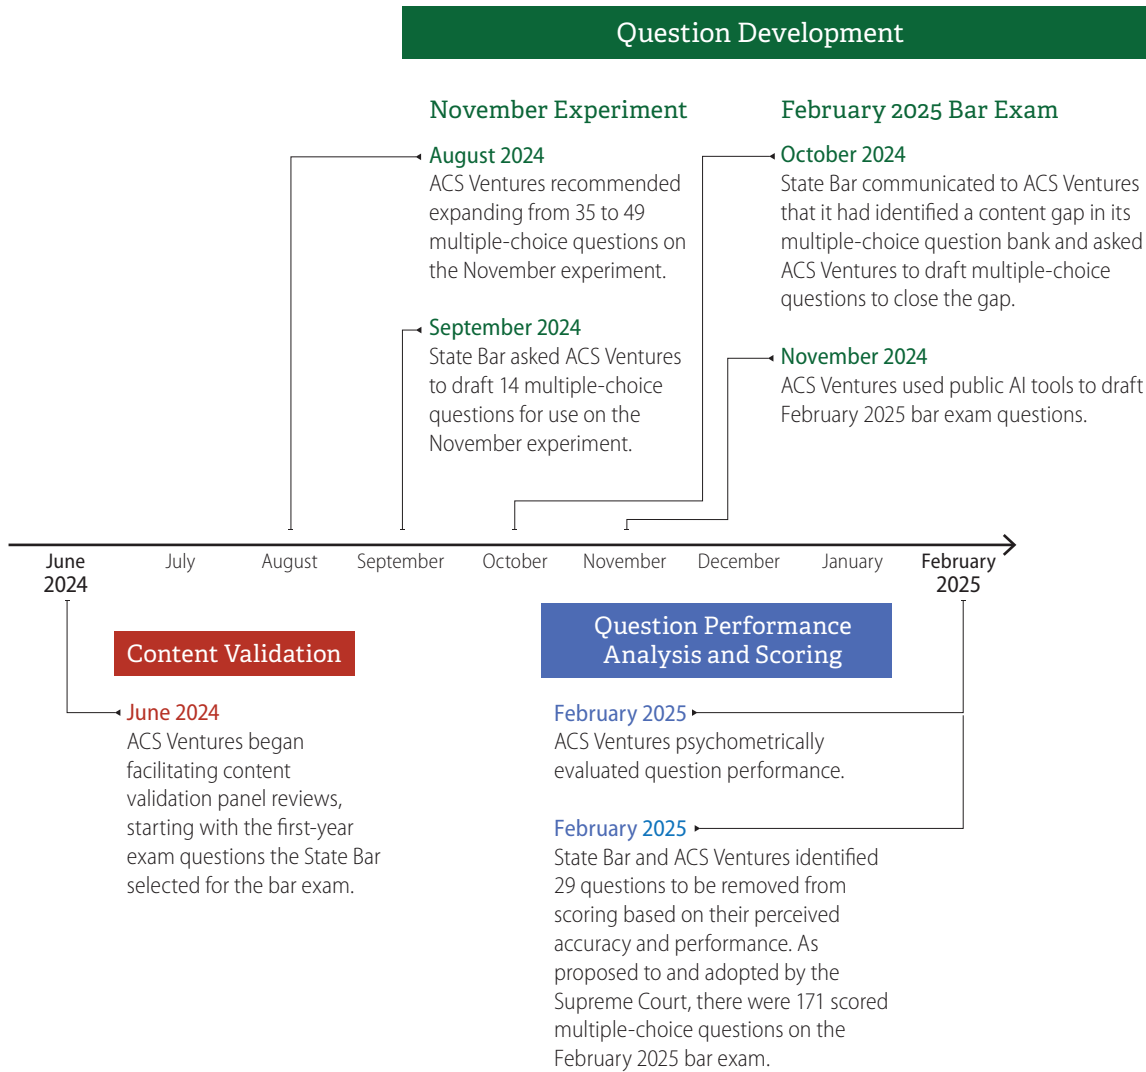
Question Development

November Experiment

August 2024
ACS Ventures recommended expanding from 35 to 49 multiple-choice questions on the November experiment.

September 2024
State Bar asked ACS Ventures to draft 14 multiple-choice questions for use on the November experiment.

February 2025 Bar Exam

October 2024
State Bar communicated to ACS Ventures that it had identified a content gap in its multiple-choice question bank and asked ACS Ventures to draft multiple-choice questions to close the gap.

November 2024
ACS Ventures used public AI tools to draft February 2025 bar exam questions.

June 2024 July August September October November December January February 2025

Content Validation

June 2024
ACS Ventures began facilitating content validation panel reviews, starting with the first-year exam questions the State Bar selected for the bar exam.

Question Performance Analysis and Scoring

February 2025
ACS Ventures psychometrically evaluated question performance.

February 2025
State Bar and ACS Ventures identified 29 questions to be removed from scoring based on their perceived accuracy and performance. As proposed to and adopted by the Supreme Court, there were 171 scored multiple-choice questions on the February 2025 bar exam.